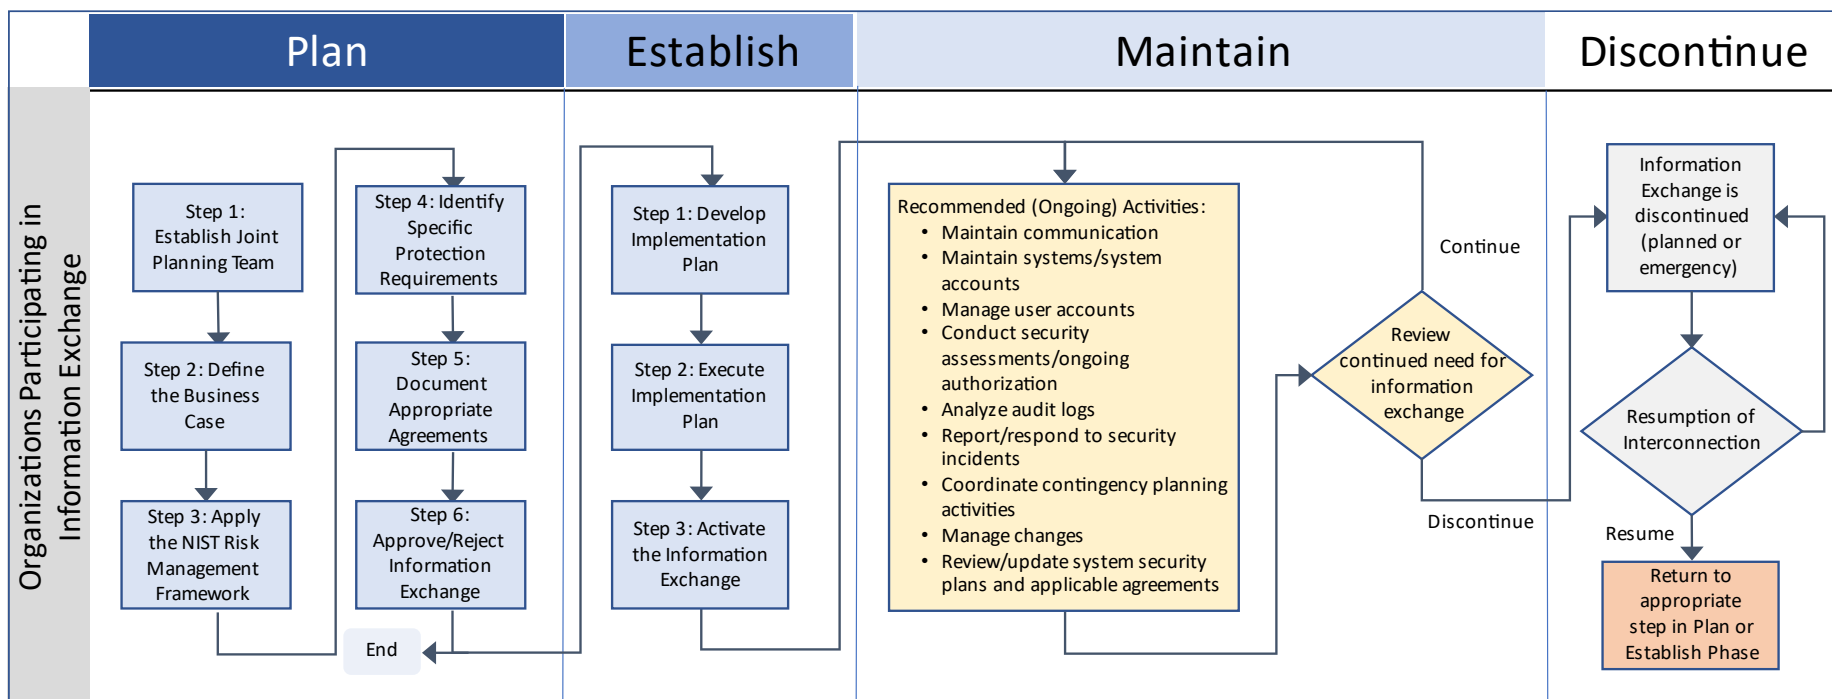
Plan

Establish

Maintain

Discontinue

Organizations Participating in Information Exchange

Step 1: Establish Joint Planning Team

Step 2: Define the Business Case

Step 3: Apply the NIST Risk Management Framework

Step 4: Identify Specific Protection Requirements

Step 5: Document Appropriate Agreements

Step 6: Approve/Reject Information Exchange

End

Step 1: Develop Implementation Plan

Step 2: Execute Implementation Plan

Step 3: Activate the Information Exchange

Recommended (Ongoing) Activities:
• Maintain communication
• Maintain systems/system accounts
• Manage user accounts
• Conduct security assessments/ongoing authorization
• Analyze audit logs
• Report/respond to security incidents
• Coordinate contingency planning activities
• Manage changes
• Review/update system security plans and applicable agreements

Continue

Review continued need for information exchange

Discontinue

Information Exchange is discontinued (planned or emergency)

Resumption of Interconnection

Resume

Return to appropriate step in Plan or Establish Phase